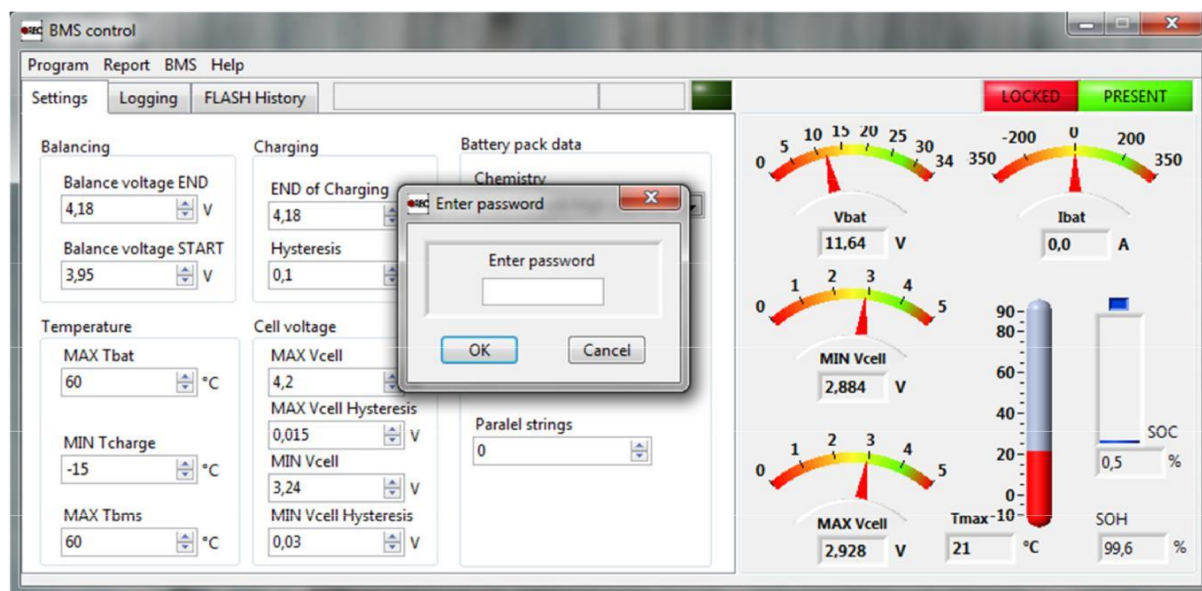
BMS control

Program Report BMS Help

Settings Logging FLASH History

LOCKED PRESENT

Balancing
Balance voltage END
4,18 V
Balance voltage START
3,95 V

Charging
END of Charging
4,18
Hysteresis
0,1

Battery pack data
Chemistry

Enter password
Enter password
OK Cancel

Temperature
MAX Tbat
60 °C
MIN Tcharge
-15 °C
MAX Tbms
60 °C

Cell voltage
MAX Vcell
4,2
MAX Vcell Hysteresis
0,015 V
MIN Vcell
3,24 V
MIN Vcell Hysteresis
0,03 V

Paralel strings
0

0 5 10 15 20 25 30 34
Vbat
11,64 V

350 -200 0 200 350
Ibat
0,0 A

0 1 2 3 4 5
MIN Vcell
2,884 V

0 1 2 3 4 5
MAX Vcell
2,928 V

90 80 60 40 20 0 -10
Tmax
21 °C

SOC
0,5 %

SOH
99,6 %